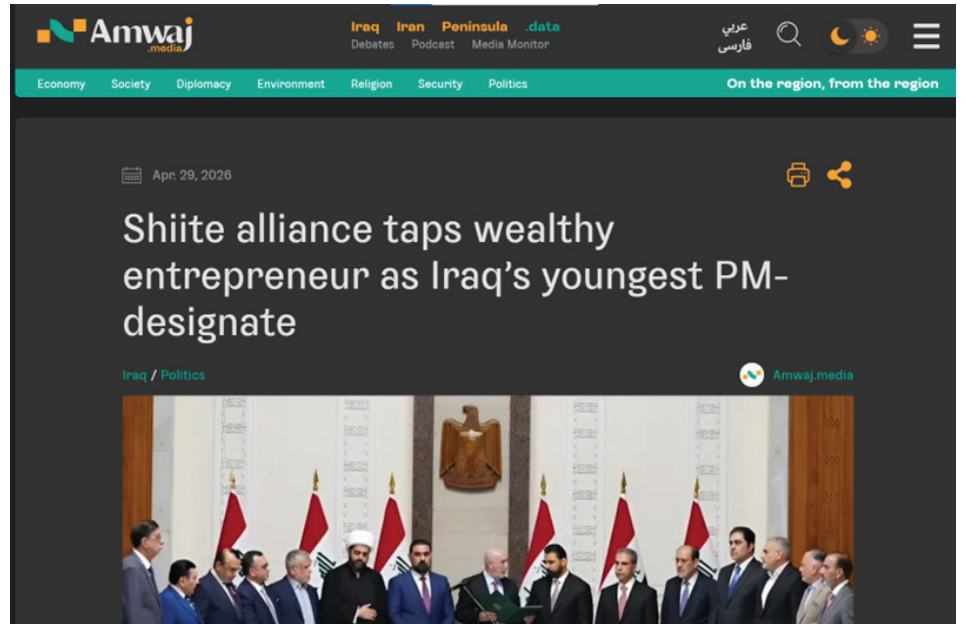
Amwaj .media

Iraq Iran Peninsula .data
Debates Podcast Media Monitor

عربي
فارسی

Economy Society Diplomacy Environment Religion Security Politics

On the region, from the region

Apr. 29, 2026

Shiite alliance taps wealthy entrepreneur as Iraq's youngest PM-designate

Iraq / Politics

Amwaj.media